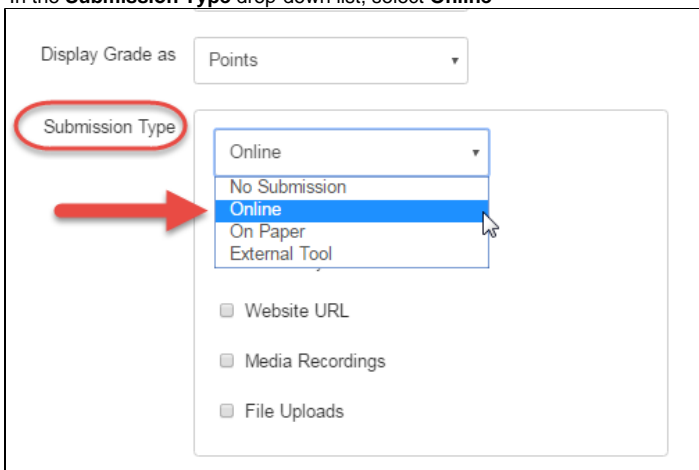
In the **Submission Type** drop-down list, select **Online**

Display Grade as

Points

Submission Type

Online

No Submission

Online

On Paper

External Tool

Website URL

Media Recordings

File Uploads